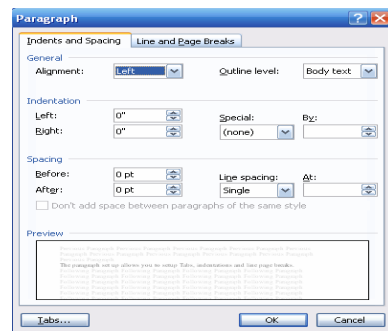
Paragraph

Indents and Spacing | Line and Page Breaks

General
Alignment: Left
Outline level: Body text

Indentation
Left: 0"
Right: 0"
Special: (none)
By:

Spacing
Before: 0 pt
After: 0 pt
Line spacing: Single
At:
Don't add space between paragraphs of the same style

Preview
This paragraph set up allows you to setup Tabs, indentations and line page breaks.

Tabs... OK Cancel